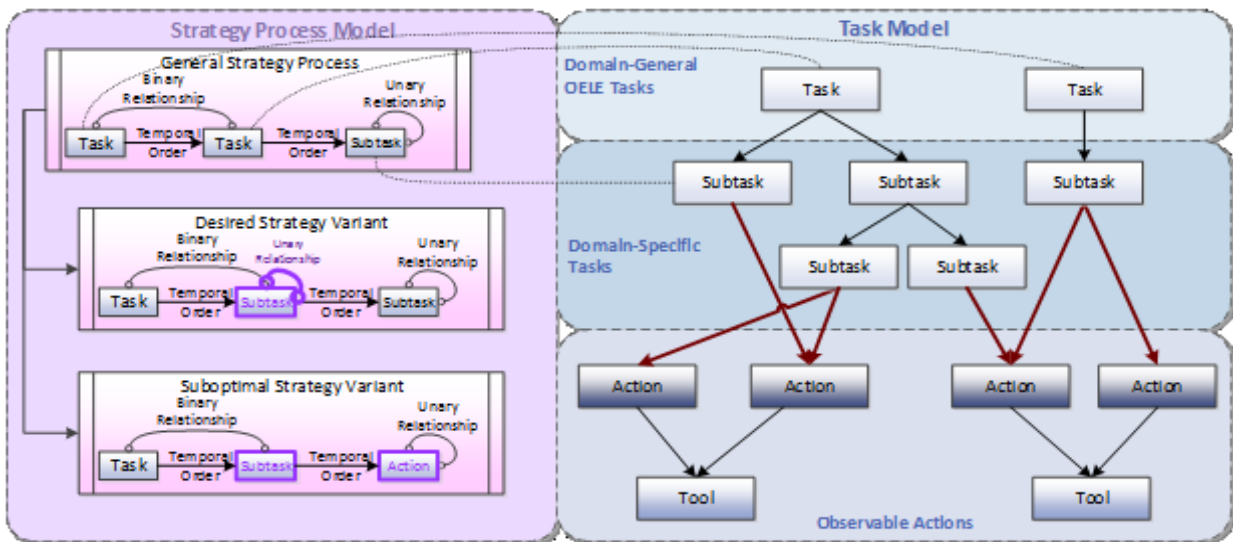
Strategy Process Model

General Strategy Process

Binary Relationship

Unary Relationship

Task

Temporal Order

Task

Temporal Order

Subtask

Desired Strategy Variant

Binary Relationship

Unary Relationship

Unary Relationship

Task

Temporal Order

Subtask

Temporal Order

Subtask

Suboptimal Strategy Variant

Binary Relationship

Unary Relationship

Task

Temporal Order

Subtask

Temporal Order

Action

Task Model

Domain-General OELE Tasks

Task

Task

Subtask

Subtask

Subtask

Domain-Specific Tasks

Subtask

Subtask

Action

Action

Action

Action

Tool

Tool

Observable Actions